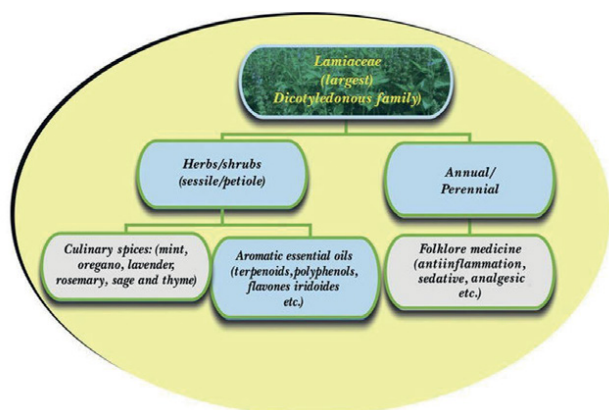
Lamiaceae (largest) Dicotyledonous family)

Herbs/shrubs (sessile/petiole)

Annual/ Perennial

Culinary spices: (mint, oregano, lavender, rosemary, sage and thyme)

Aromatic essential oils (terpenoids, polyphenols, flavones iridoides etc.)

Folklore medicine (antiinflammation, sedative, analgesic etc.)